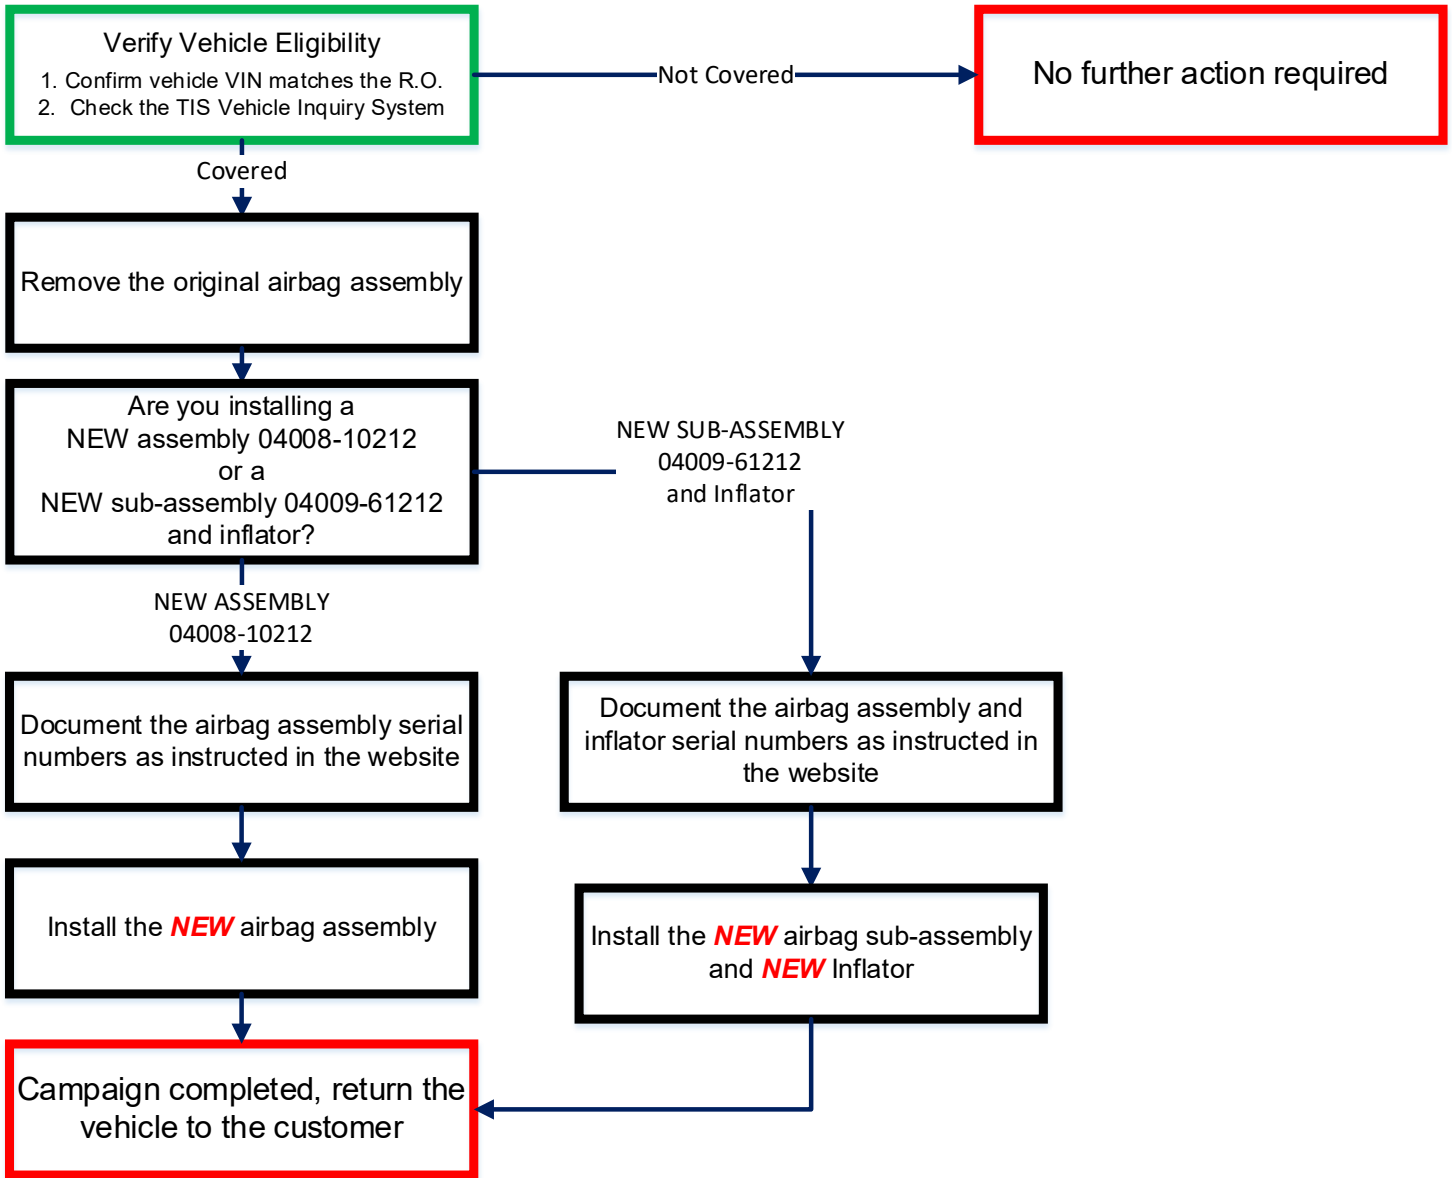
Verify Vehicle Eligibility
1. Confirm vehicle VIN matches the R.O.
2. Check the TIS Vehicle Inquiry System

Not Covered

No further action required

Covered

Remove the original airbag assembly

Are you installing a NEW assembly 04008-10212 or a NEW sub-assembly 04009-61212 and inflator?

NEW SUB-ASSEMBLY 04009-61212 and Inflator

NEW ASSEMBLY 04008-10212

Document the airbag assembly serial numbers as instructed in the website

Document the airbag assembly and inflator serial numbers as instructed in the website

Install the NEW airbag assembly

Install the NEW airbag sub-assembly and NEW Inflator

Campaign completed, return the vehicle to the customer